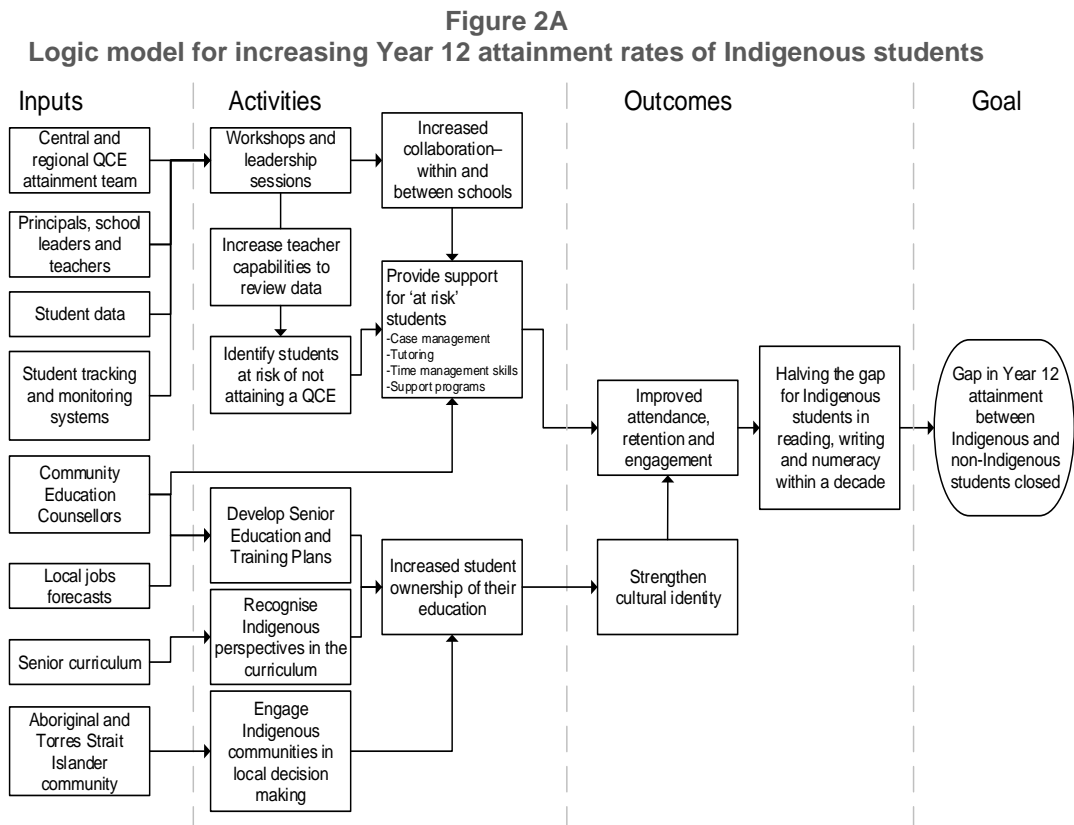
Figure 2A
Logic model for increasing Year 12 attainment rates of Indigenous students

Inputs

Activities

Outcomes

Goal

Central and regional QCE attainment team

Principals, school leaders and teachers

Student data

Student tracking and monitoring systems

Community Education Counsellors

Local jobs forecasts

Senior curriculum

Aboriginal and Torres Strait Islander community

Workshops and leadership sessions

Increase teacher capabilities to review data

Identify students at risk of not attaining a QCE

Develop Senior Education and Training Plans

Recognise Indigenous perspectives in the curriculum

Engage Indigenous communities in local decision making

Increased collaboration– within and between schools

Provide support for 'at risk' students
-Case management
-Tutoring
-Time management skills
-Support programs

Increased student ownership of their education

Improved attendance, retention and engagement

Strengthen cultural identity

Halving the gap for Indigenous students in reading, writing and numeracy within a decade

Gap in Year 12 attainment between Indigenous and non-Indigenous students closed